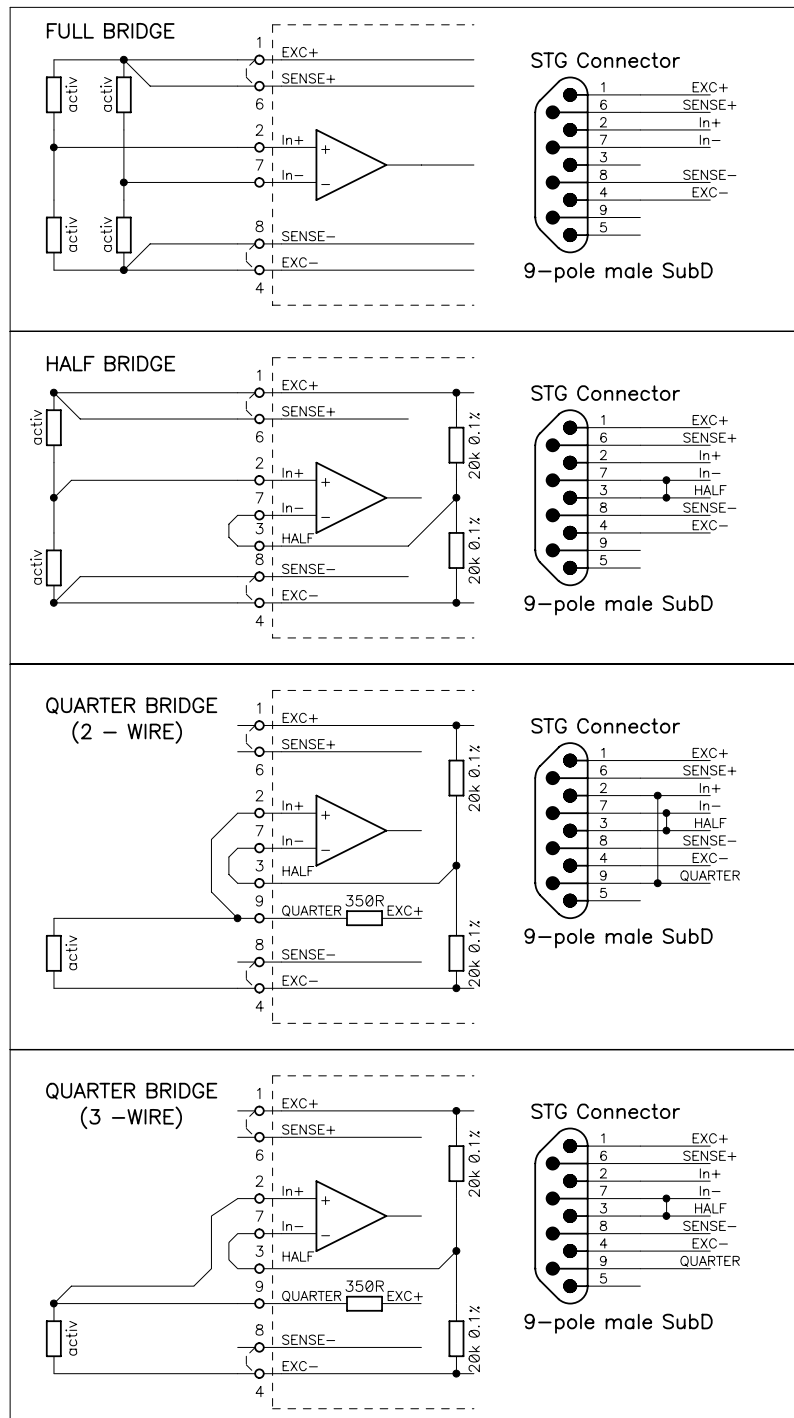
FULL BRIDGE

activ
activ
activ
activ

1 EXC+
SENSE+
6
2 In+
7 In−
8 SENSE−
EXC−
4

STG Connector

1 EXC+
6 SENSE+
2 In+
7 In−
3
8 SENSE−
4 EXC−
9
5

9−pole male SubD

HALF BRIDGE

activ
activ

1 EXC+
SENSE+
6
2 In+
7 In−
3 HALF
8 SENSE−
EXC−
4

20k 0.1%
20k 0.1%

STG Connector

1 EXC+
6 SENSE+
2 In+
7 In−
3 HALF
8 SENSE−
4 EXC−
9
5

9−pole male SubD

QUARTER BRIDGE
(2 − WIRE)

activ

1 EXC+
SENSE+
6
2 In+
7 In−
3 HALF
9 QUARTER 350R EXC+
8 SENSE−
EXC−
4

20k 0.1%
20k 0.1%

STG Connector

1 EXC+
6 SENSE+
2 In+
7 In−
3 HALF
8 SENSE−
4 EXC−
9 QUARTER
5

9−pole male SubD

QUARTER BRIDGE
(3 −WIRE)

activ

1 EXC+
SENSE+
6
2 In+
7 In−
3 HALF
9 QUARTER 350R EXC+
8 SENSE−
EXC−
4

20k 0.1%
20k 0.1%

STG Connector

1 EXC+
6 SENSE+
2 In+
7 In−
3 HALF
8 SENSE−
4 EXC−
9 QUARTER
5

9−pole male SubD